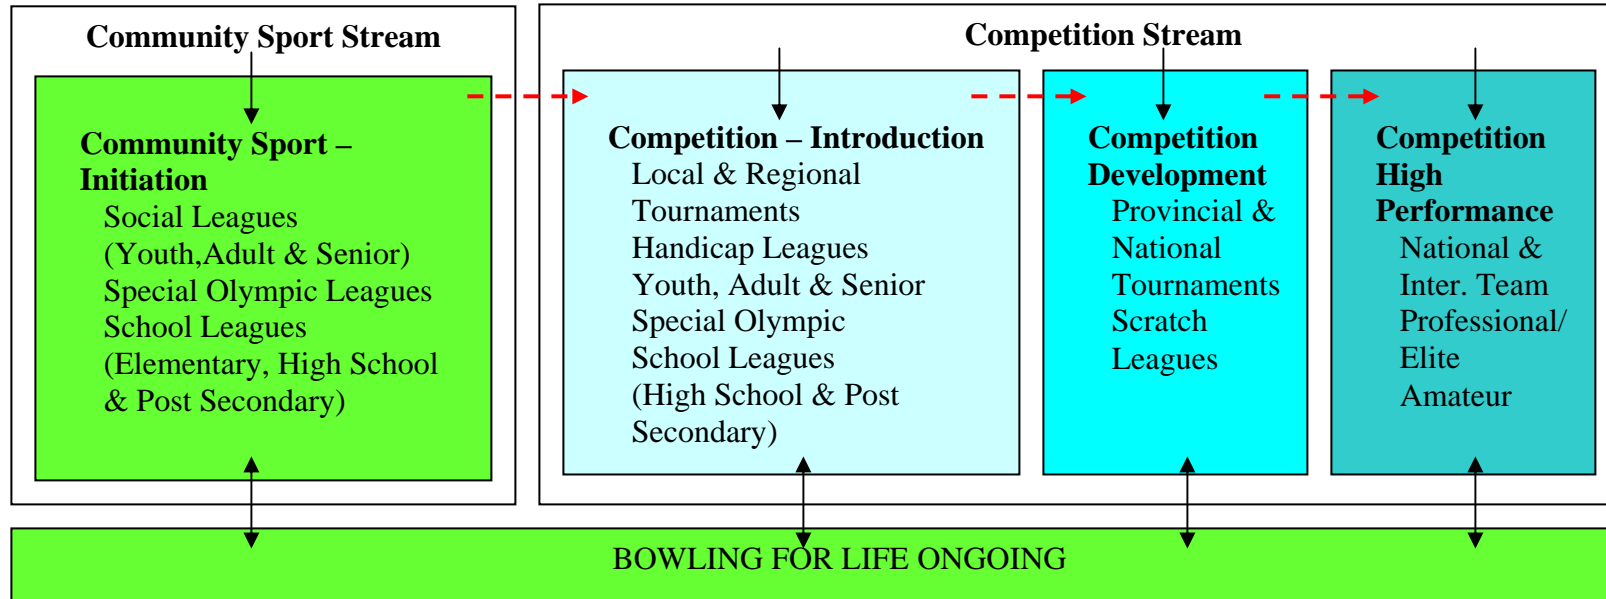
Community Sport Stream

Community Sport – Initiation
Social Leagues
(Youth,Adult & Senior)
Special Olympic Leagues
School Leagues
(Elementary, High School & Post Secondary)

Competition Stream

Competition – Introduction
Local & Regional Tournaments
Handicap Leagues
Youth, Adult & Senior
Special Olympic
School Leagues
(High School & Post Secondary)

Competition Development
Provincial & National Tournaments
Scratch Leagues

Competition High Performance
National & Inter. Team
Professional/ Elite Amateur

BOWLING FOR LIFE ONGOING